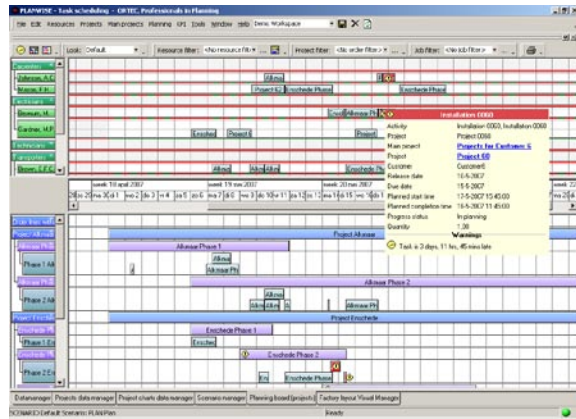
PLANWISE - Task scheduling - ORTEC, Professionals in Planning

File Edit Resources Projects Main projects Planning KPI Tools Window Help Demo Workspace

Look: Default Resource filter: <No resource filter> Project filter: <No order filter> Job filter: <No job filter>

Carpenters
Johnson, A.C.
Mason, F.H.
Electricians
Gibson, H.
Gardner, H.P.
Technicians
Carpenters
Brown, J.F.C.

Alkmaar
Project 02
Enschede Phase
Enschede Phase
Enschede
Project 1
Alkmaar
Alkmaar
Alkmaar

Installation 0060
Activity Installation 0003, Installation 0060
Project Project 0060
Main project Projects for Customer 6
Project Project 60
Customer Customer6
Release date 16-5-2007
Due date 15-5-2007
Planned start time 17-5-2007 15:45:00
Planned completion time 16-5-2007 11:45:00
Progress status In planning
Quantity 1,00
Warnings
Task is 3 days, 11 hrs, 45 mins late

week 18 april 2007 week 19 mei 2007 week 20 mei 2007

Project Alkmaar
Alkmaar Phase 1
Phase 1 Alk
Alkmaar Ph
Alkmaar Phase 2
Phase 2 Alk
Alkmaar
Alkmaar Ph
Project Enschede
Enschede Phase 1
Phase 1 En
Enschede
Enschede Phase 2
Phase 2 En
Enschede Phase

Dataexchanger Projects data manager Project charts data manager Scenario manager Planning board (projects) Factory layout Visual Manager
SCENARIO: Default Scenario: PLANPlan Ready